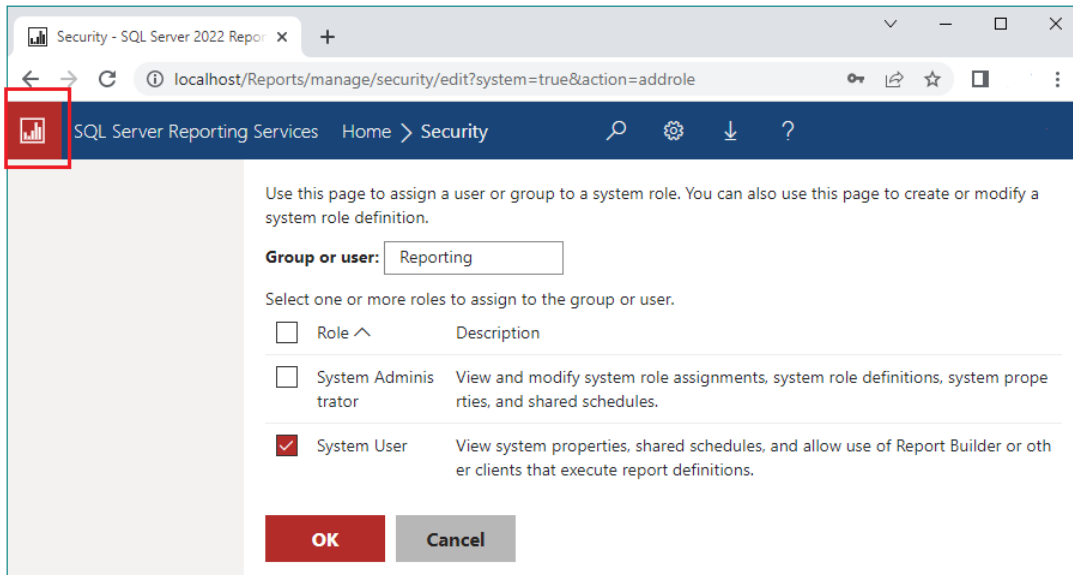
Security - SQL Server 2022 Repor ×

localhost/Reports/manage/security/edit?system=true&action=addrole

SQL Server Reporting Services Home > Security

Use this page to assign a user or group to a system role. You can also use this page to create or modify a system role definition.

Group or user: Reporting

Select one or more roles to assign to the group or user.

| | Role | Description |
|---|---|---|
| ☐ | System Administrator | View and modify system role assignments, system role definitions, system properties, and shared schedules. |
| ☑ | System User | View system properties, shared schedules, and allow use of Report Builder or other clients that execute report definitions. |

OK Cancel